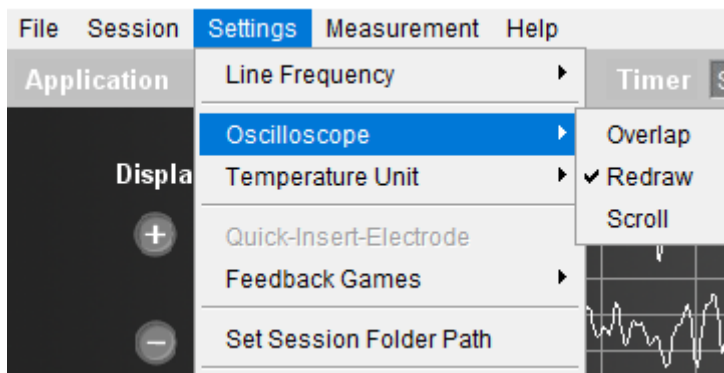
File Session Settings Measurement Help

Application

Timer

Displa

Line Frequency

Oscilloscope

Temperature Unit

Quick-Insert-Electrode

Feedback Games

Set Session Folder Path

Overlap

✔ Redraw

Scroll